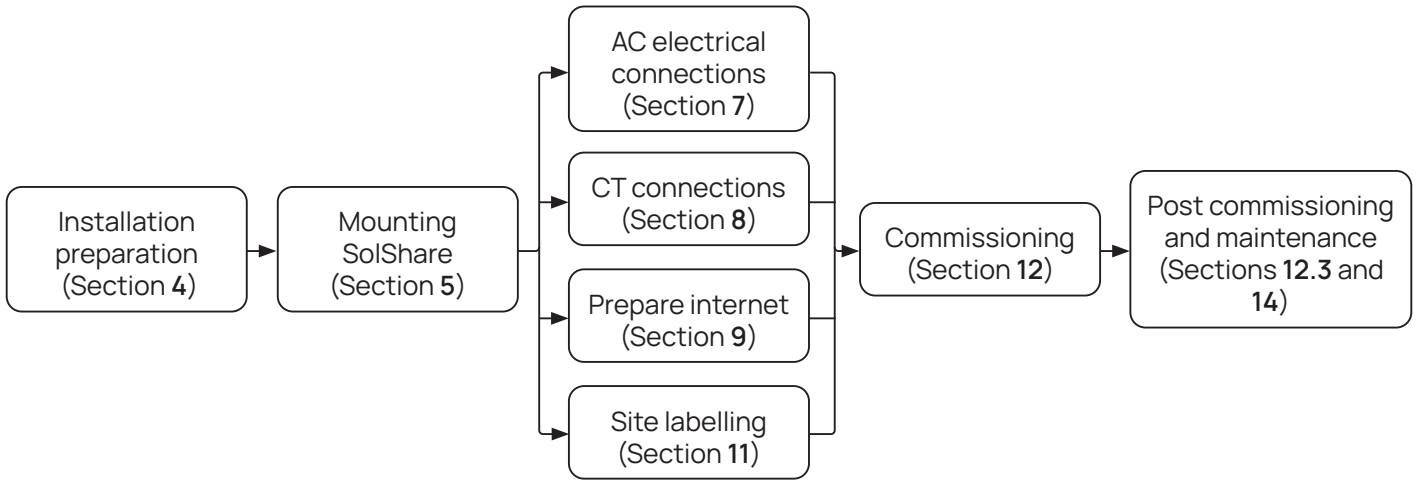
Installation preparation (Section 4)

Mounting SolShare (Section 5)

AC electrical connections (Section 7)

CT connections (Section 8)

Prepare internet (Section 9)

Site labelling (Section 11)

Commissioning (Section 12)

Post commissioning and maintenance (Sections 12.3 and 14)